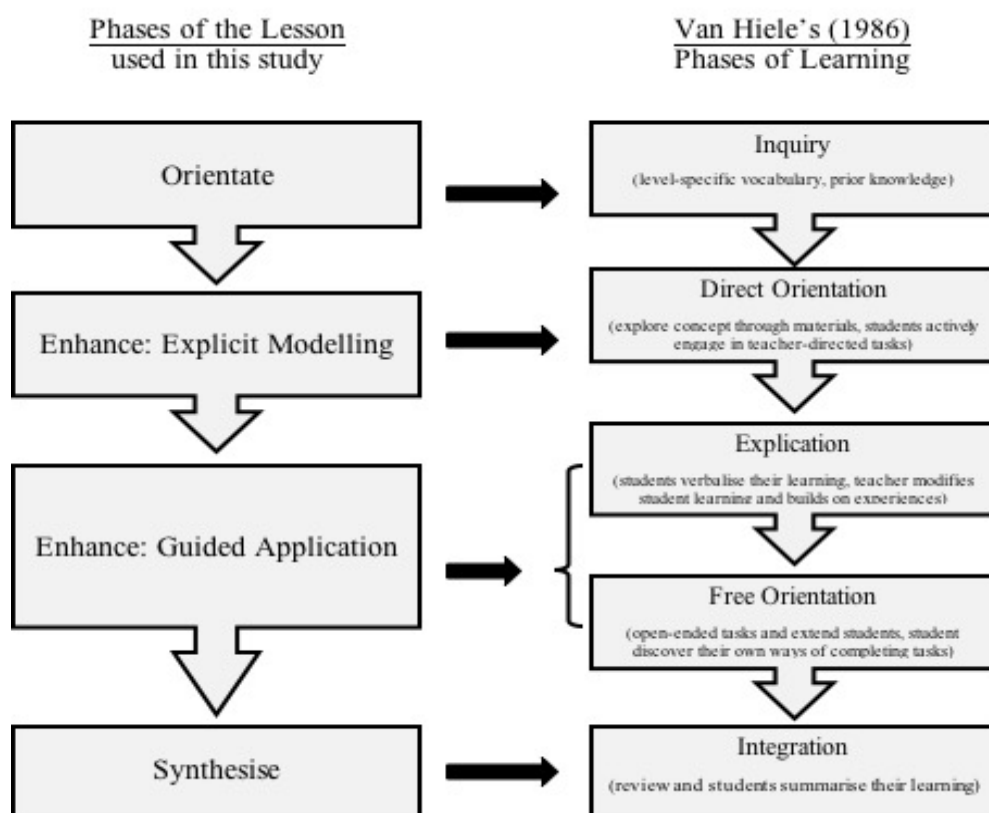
Phases of the Lesson used in this study

Van Hiele's (1986) Phases of Learning

Orientate

Inquiry
(level-specific vocabulary, prior knowledge)

Enhance: Explicit Modelling

Direct Orientation
(explore concept through materials, students actively engage in teacher-directed tasks)

Enhance: Guided Application

Explication
(students verbalise their learning, teacher modifies student learning and builds on experiences)

Free Orientation
(open-ended tasks and extend students, student discover their own ways of completing tasks)

Synthesise

Integration
(review and students summarise their learning)